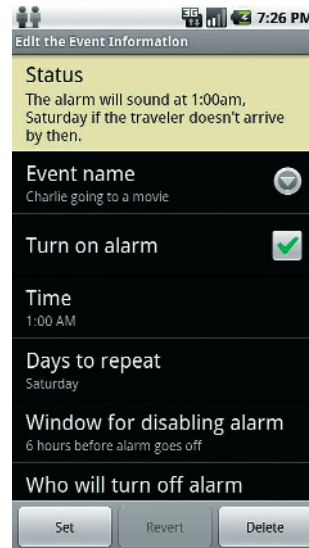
7:26 PM
Edit the Event Information

Status
The alarm will sound at 1:00am, Saturday if the traveler doesn't arrive by then.

Event name
Charlie going to a movie

Turn on alarm

Time
1:00 AM

Days to repeat
Saturday

Window for disabling alarm
6 hours before alarm goes off

Who will turn off alarm

Set | Revert | Delete